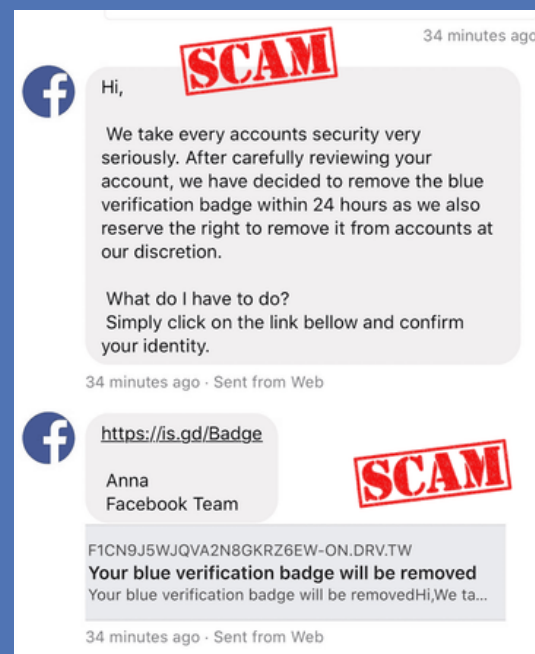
34 minutes ago

SCAM

Hi,

We take every accounts security very seriously. After carefully reviewing your account, we have decided to remove the blue verification badge within 24 hours as we also reserve the right to remove it from accounts at our discretion.

What do I have to do?
Simply click on the link bellow and confirm your identity.

34 minutes ago · Sent from Web

https://is.gd/Badge

Anna
Facebook Team

SCAM

F1CN9J5WJQVA2N8GKRZ6EW-ON.DRV.TW
Your blue verification badge will be removed
Your blue verification badge will be removedHi,We ta...

34 minutes ago · Sent from Web